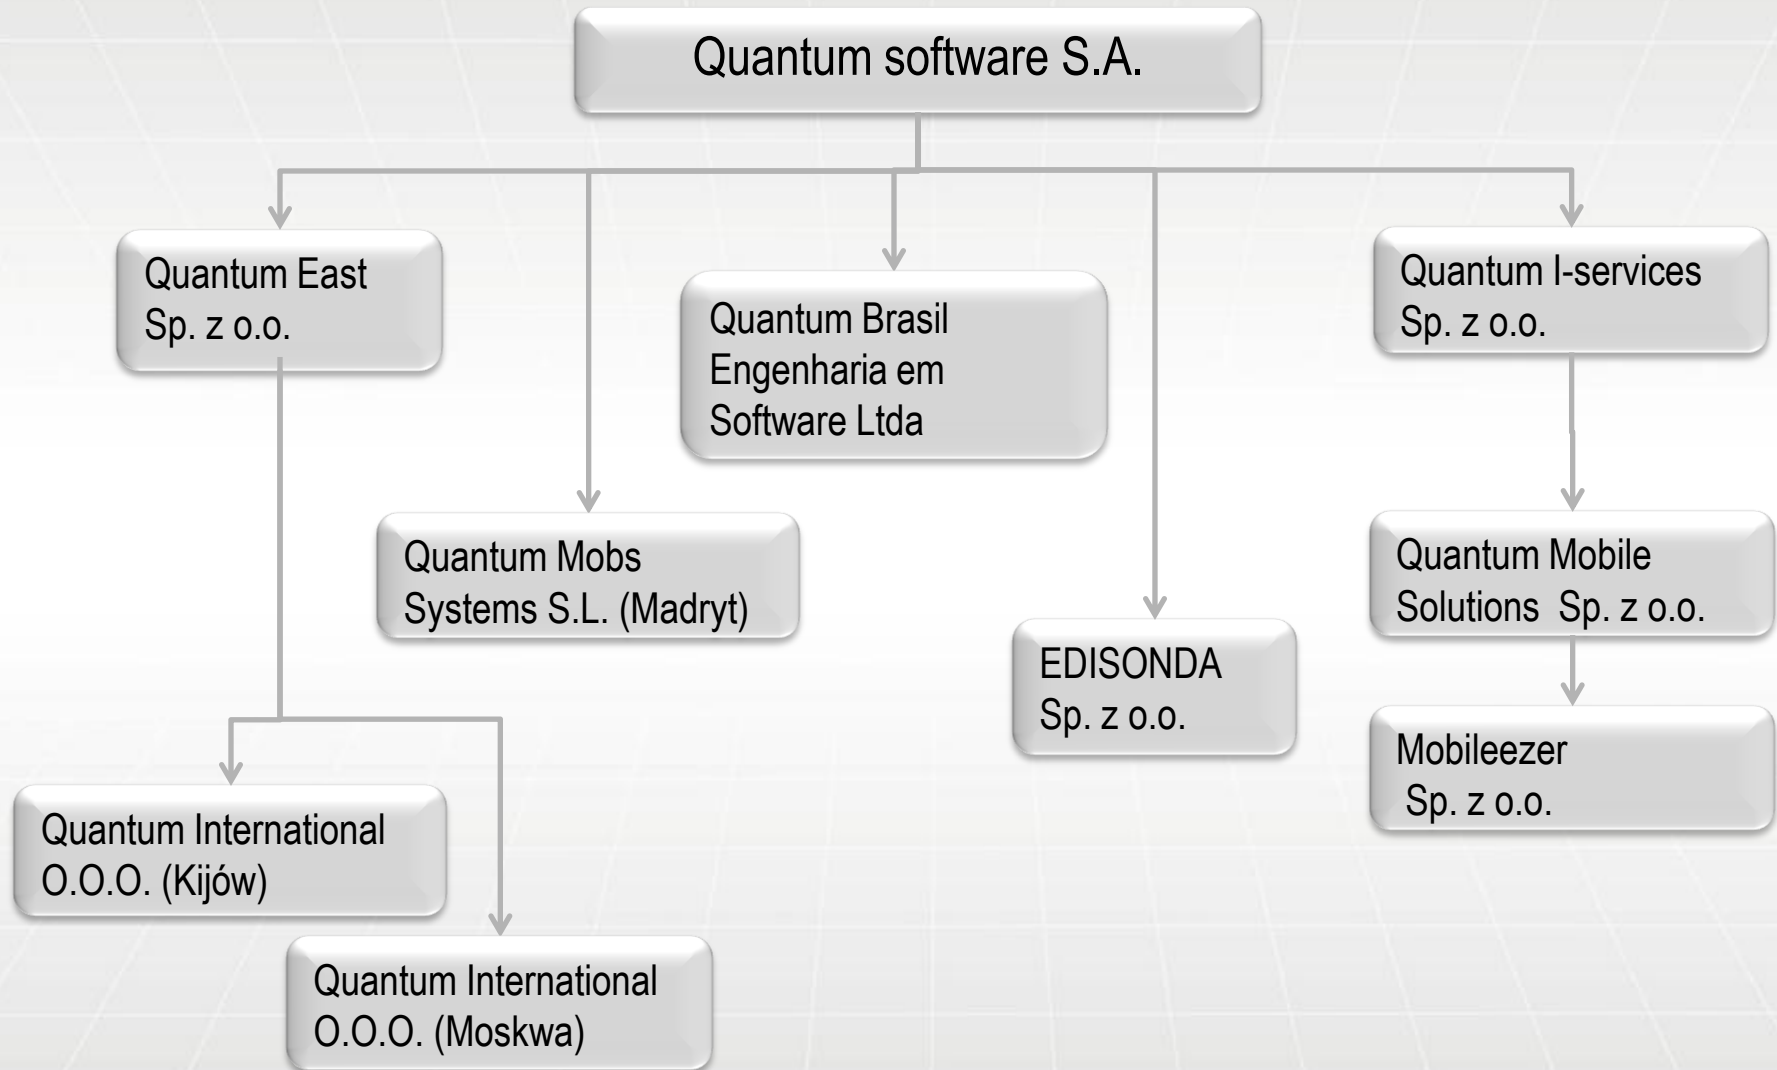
Quantum software S.A.

Quantum East Sp. z o.o.

Quantum Brasil Engenharia em Software Ltda

Quantum I-services Sp. z o.o.

Quantum Mobs Systems S.L. (Madryt)

EDISONDA Sp. z o.o.

Quantum Mobile Solutions Sp. z o.o.

Mobileezer Sp. z o.o.

Quantum International O.O.O. (Kijów)

Quantum International O.O.O. (Moskwa)